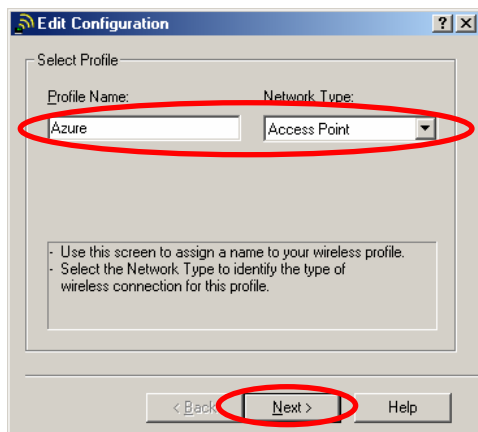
Edit Configuration

?
X

Select Profile

Profile Name:
Azure

Network Type:
Access Point

- Use this screen to assign a name to your wireless profile.
- Select the Network Type to identify the type of wireless connection for this profile.

< Back
Next >
Help